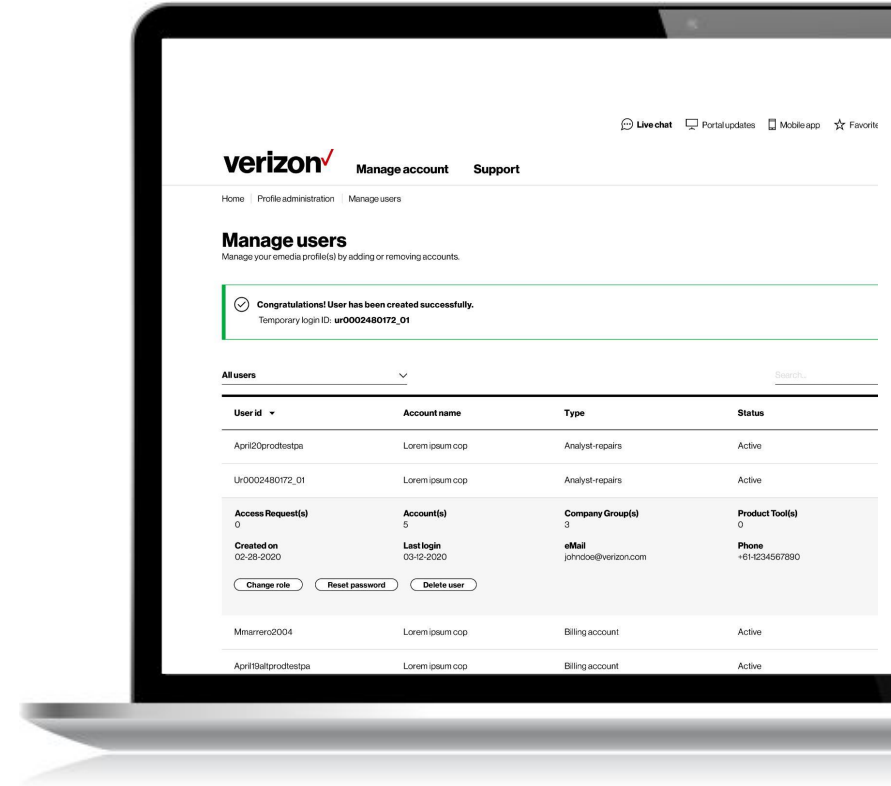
Live chat Portal updates Mobile app Favorite

verizon Manage account Support

Home Profile administration Manage users

Manage users
Manage your emedia profile(s) by adding or removing accounts.

Congratulations! User has been created successfully.
Temporary login ID: ur0002480172_01

All users

Search...

| User id | Account name | Type | Status |
|---|---|---|---|
| April20prodtestpa | Lorem ipsum cop | Analyst-repairs | Active |
| Ur0002480172_01 | Lorem ipsum cop | Analyst-repairs | Active |

Access Request(s)
0
Account(s)
5
Company Group(s)
3
Product Tool(s)
0
Created on
02-28-2020
Last login
03-12-2020
eMail
johndoe@verizon.com
Phone
+61-1234567890

Change role Reset password Delete user

| Mmarrero2004 | Lorem ipsum cop | Billing account | Active |
|---|---|---|---|
| April19altprodtestpa | Lorem ipsum cop | Billing account | Active |